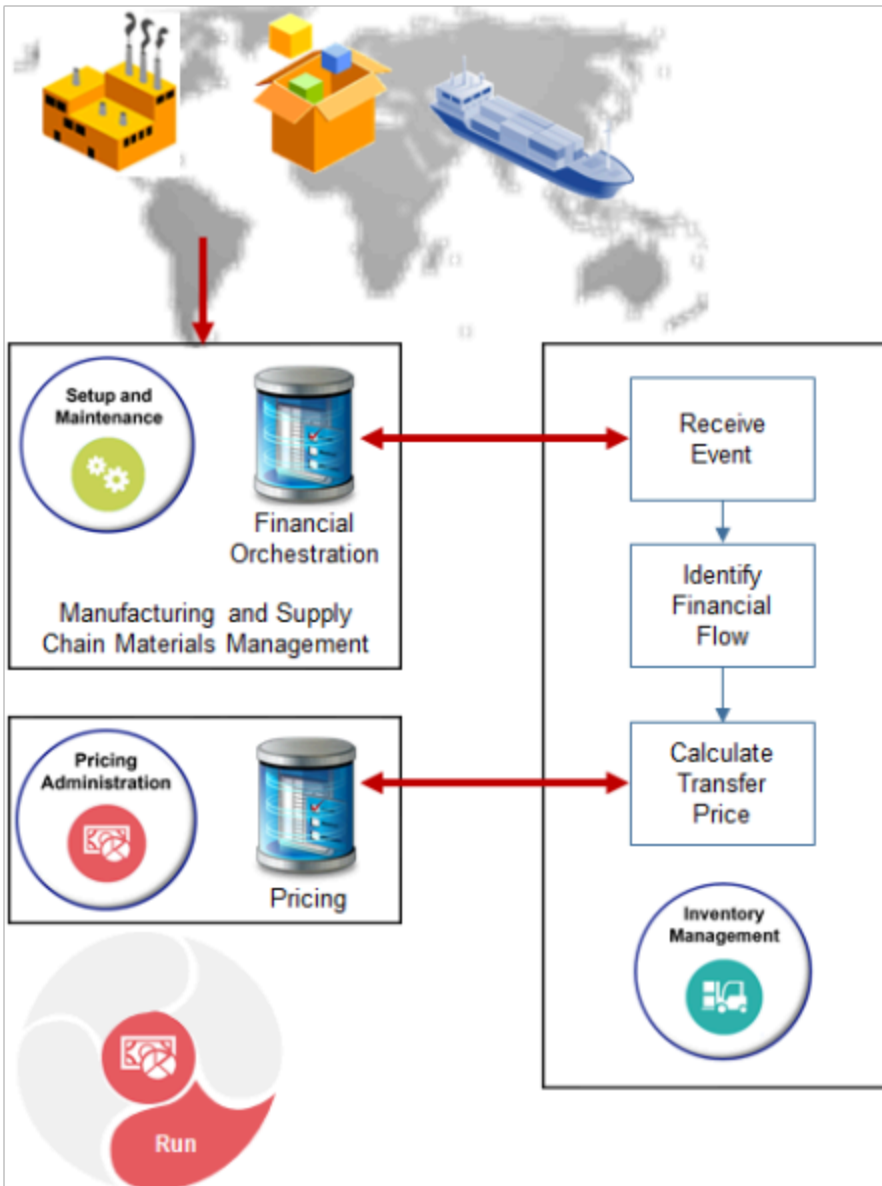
Setup and Maintenance

Financial Orchestration

Manufacturing and Supply Chain Materials Management

Receive Event

Identify Financial Flow

Calculate Transfer Price

Pricing Administration

Pricing

Inventory Management

Run